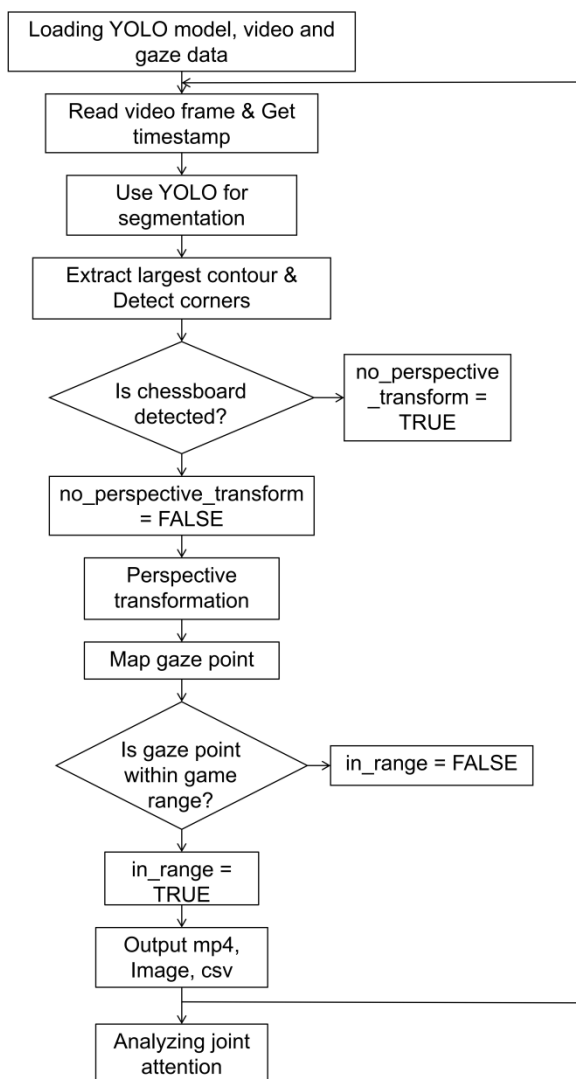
Loading YOLO model, video and gaze data

Read video frame & Get timestamp

Use YOLO for segmentation

Extract largest contour & Detect corners

Is chessboard detected?

no_perspective_transform = TRUE

no_perspective_transform = FALSE

Perspective transformation

Map gaze point

Is gaze point within game range?

in_range = FALSE

in_range = TRUE

Output mp4, Image, csv

Analyzing joint attention